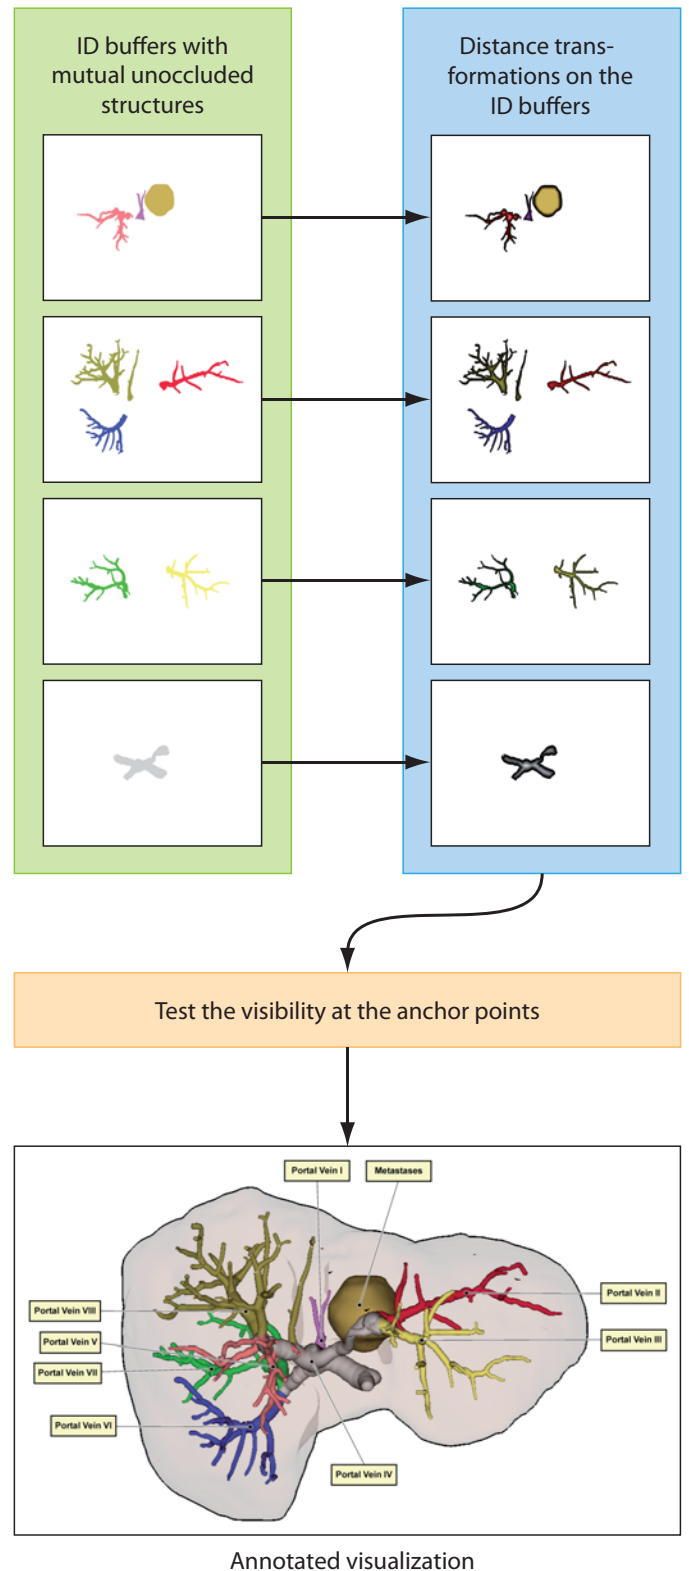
ID buffers with mutual unoccluded structures

Distance transformations on the ID buffers

Test the visibility at the anchor points

Portal Vein I

Metastases

Portal Vein II

Portal Vein III

Portal Vein VIII

Portal Vein V

Portal Vein VII

Portal Vein VI

Portal Vein IV

Annotated visualization